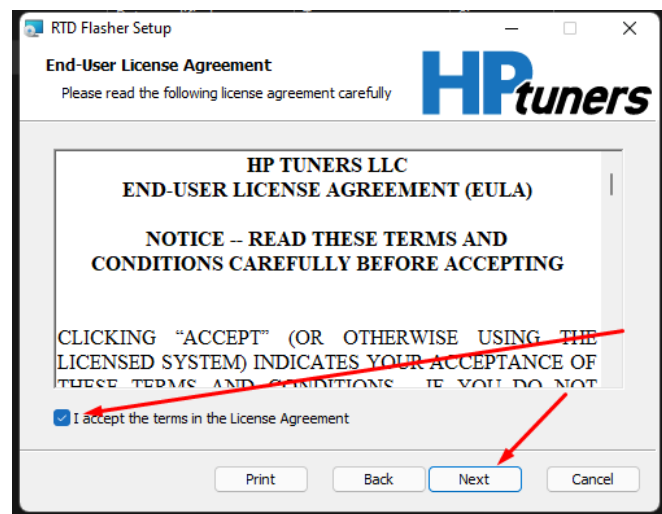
RTD Flasher Setup

End-User License Agreement

Please read the following license agreement carefully

HPtuners

HP TUNERS LLC
END-USER LICENSE AGREEMENT (EULA)

NOTICE -- READ THESE TERMS AND CONDITIONS CAREFULLY BEFORE ACCEPTING

CLICKING "ACCEPT" (OR OTHERWISE USING THE LICENSED SYSTEM) INDICATES YOUR ACCEPTANCE OF THESE TERMS AND CONDITIONS. IF YOU DO NOT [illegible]

I accept the terms in the License Agreement

Print Back Next Cancel